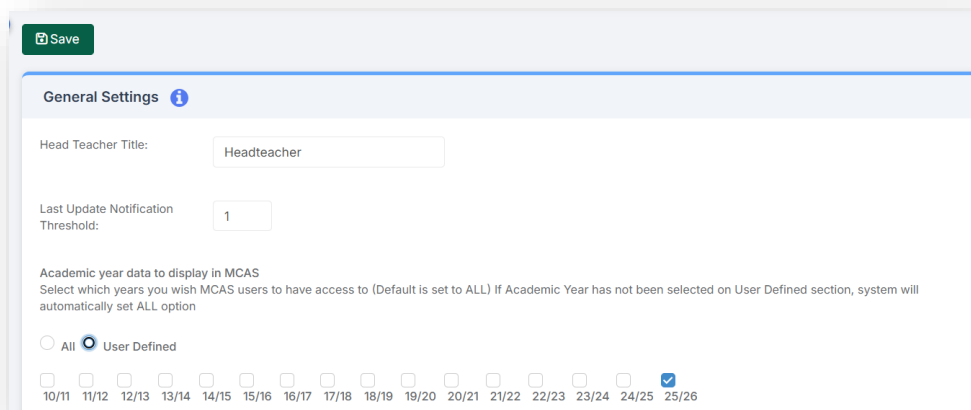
Save

General Settings

Head Teacher Title: Headteacher

Last Update Notification Threshold: 1

Academic year data to display in MCAS
Select which years you wish MCAS users to have access to (Default is set to ALL) If Academic Year has not been selected on User Defined section, system will automatically set ALL option

All User Defined

10/11 11/12 12/13 13/14 14/15 15/16 16/17 17/18 18/19 19/20 20/21 21/22 22/23 23/24 24/25 25/26